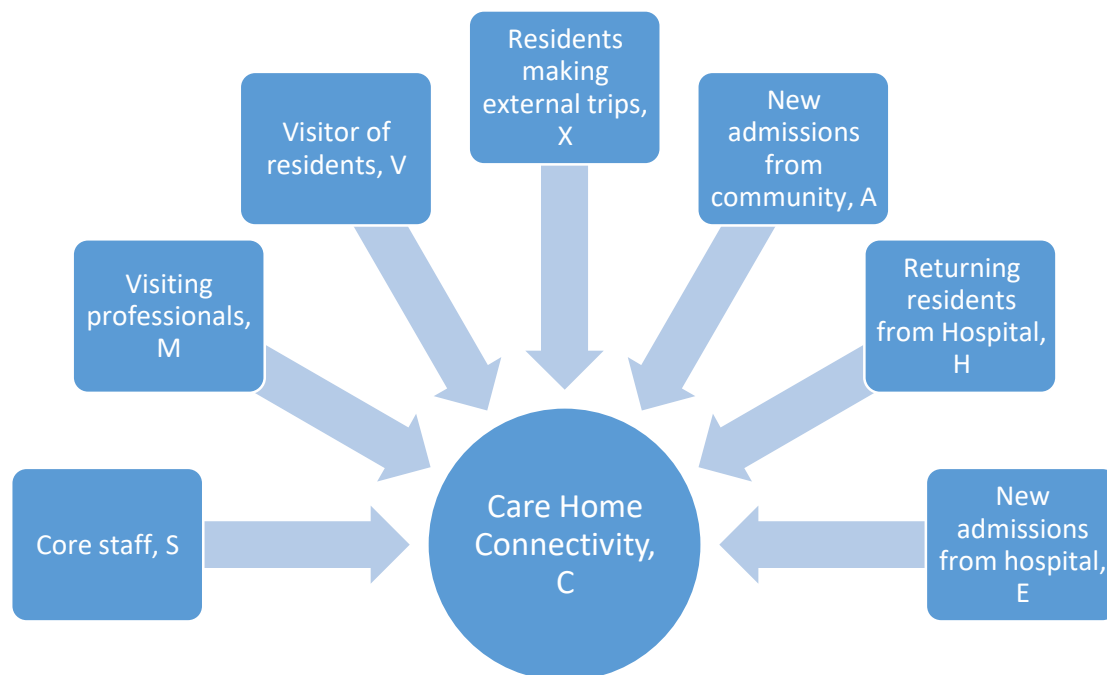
Residents making external trips, X

Visitor of residents, V

New admissions from community, A

Visiting professionals, M

Returning residents from Hospital, H

Core staff, S

Care Home Connectivity, C

New admissions from hospital, E